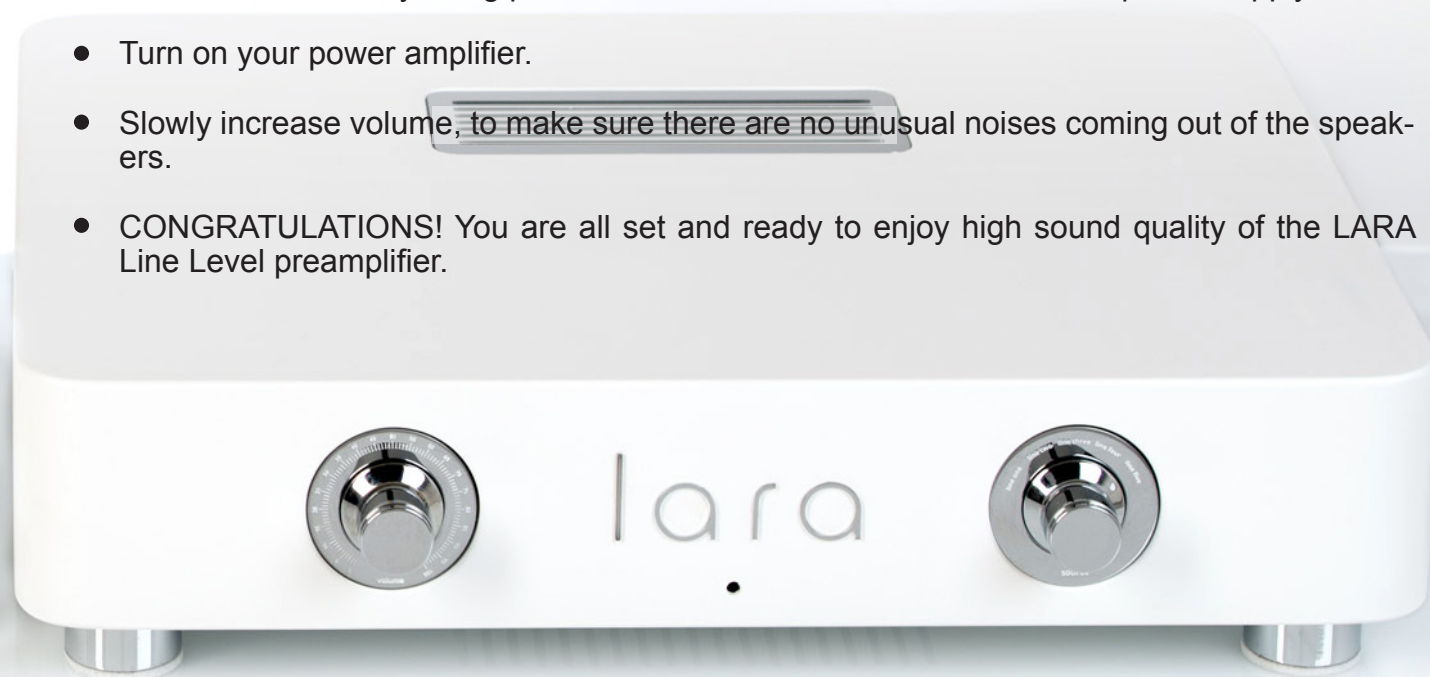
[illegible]

- Turn on your power amplifier.
- Slowly increase volume, to make sure there are no unusual noises coming out of the speakers.
- CONGRATULATIONS! You are all set and ready to enjoy high sound quality of the LARA Line Level preamplifier.

volume

lara

line one line two line three line four line five

source